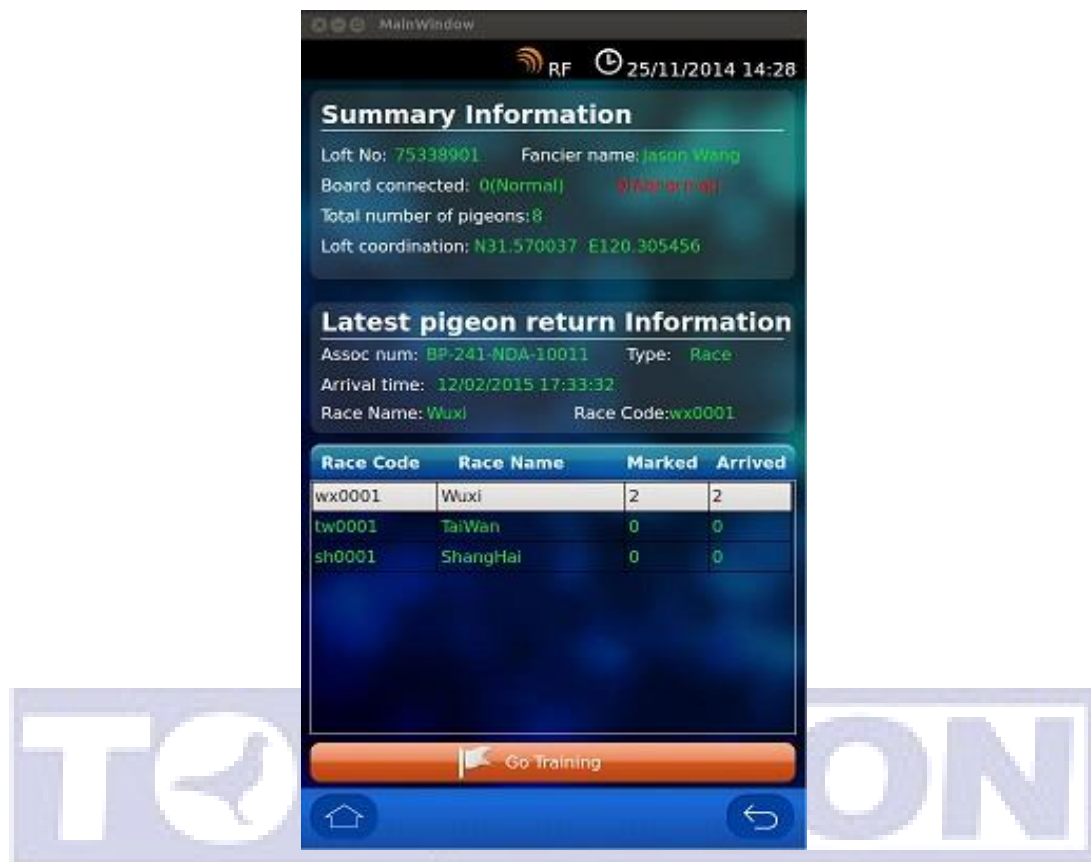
MainWindow

RF 25/11/2014 14:28

Summary Information

Loft No: 75338901 Fancier name: Jason Wang

Board connected: 0(Normal) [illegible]

Total number of pigeons: 8

Loft coordination: N31.570037 E120.305456

Latest pigeon return Information

Assoc num: BP-241-NDA-10011 Type: Race

Arrival time: 12/02/2015 17:33:32

Race Name: Wuxi Race Code: wx0001

| Race Code | Race Name | Marked | Arrived |
|---|---|---|---|
| wx0001 | Wuxi | 2 | 2 |
| tw0001 | TaiWan | 0 | 0 |
| sh0001 | ShangHai | 0 | 0 |

Go Training

T ON